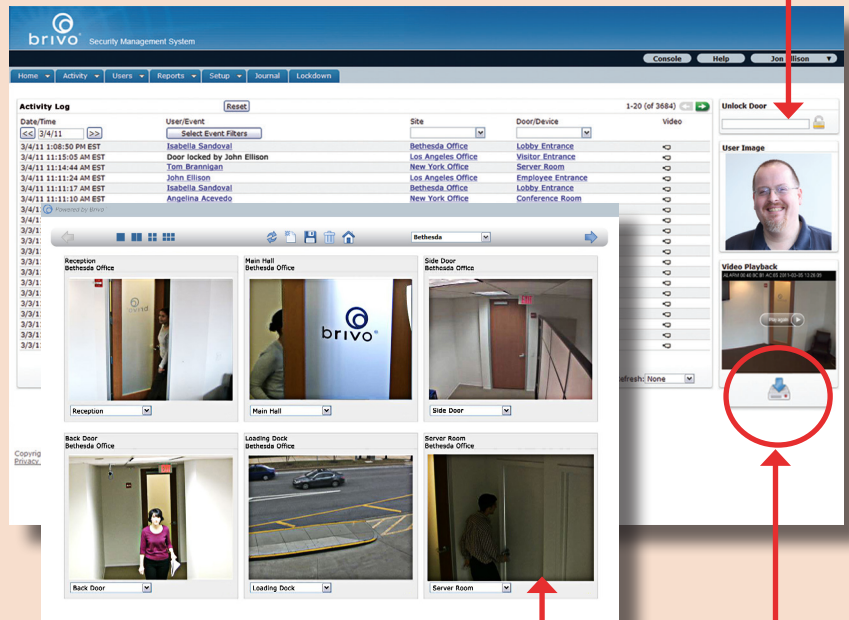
brivo Security Management System

Console Help Jon Ellison

Home Activity Users Reports Setup Journal Lockdown

Activity Log

Reset

1-20 (of 3684)

Date/Time

<< 3/4/11 >>

User/Event

Select Event Filters

Site

Door/Device

Video

| Date/Time | User/Event | Site | Door/Device |
|---|---|---|---|
| 3/4/11 1:08:50 PM EST | Isabella Sandoval | Bethesda Office | Lobby Entrance |
| 3/4/11 11:15:05 AM EST | Door locked by John Ellison | Los Angeles Office | Visitor Entrance |
| 3/4/11 11:14:44 AM EST | Tom Brannigan | New York Office | Server Room |
| 3/4/11 11:11:24 AM EST | John Ellison | Los Angeles Office | Employee Entrance |
| 3/4/11 11:11:17 AM EST | Isabella Sandoval | Bethesda Office | Lobby Entrance |
| 3/4/11 11:11:10 AM EST | Angelina Acevedo | New York Office | Conference Room |

3/4/1
3/3/1
3/3/1
3/3/1
3/3/1
3/3/1
3/3/1
3/3/1
3/3/1
3/3/1
3/3/1
3/3/1
3/3/1

Refresh: None

Copyrig
Privacy

Unlock Door

User Image

Video Playback

Pause

Powered by Brivo

Bethesda

Reception
Bethesda Office

Main Hall
Bethesda Office

Side Door
Bethesda Office

brivo

Reception

Main Hall

Side Door

Back Door
Bethesda Office

Loading Dock
Bethesda Office

Server Room
Bethesda Office

Back Door

Loading Dock

Server Room